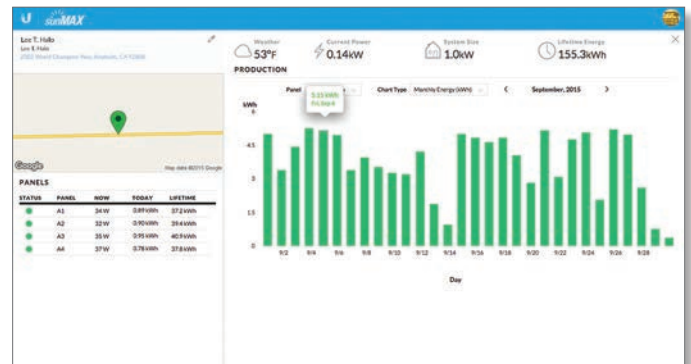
U sunMAX

Lee T. Halo
Lee K. Halo
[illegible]

Google
Map data ©2015 Google

PANELS

| STATUS | PANEL | NOW | TODAY | LIFETIME |
|---|---|---|---|---|
| | A1 | 34 W | 0.89 kWh | 37.2 kWh |
| | A2 | 32 W | 0.90 kWh | 39.4 kWh |
| | A3 | 35 W | 0.95 kWh | 40.9 kWh |
| | A4 | 37 W | 0.78 kWh | 37.8 kWh |

Weather
53°F
Current Power
0.14kW
System Size
1.0kW
Lifetime Energy
155.3kWh

PRODUCTION

Panel
Chart Type Monthly Energy (kWh)
<
September, 2015
>

0.15 kWh
Fri, Sep 4

kWh
6
4.5
3
1.5
0

9/2 9/4 9/6 9/8 9/10 9/12 9/14 9/16 9/18 9/20 9/22 9/24 9/26 9/28

Day